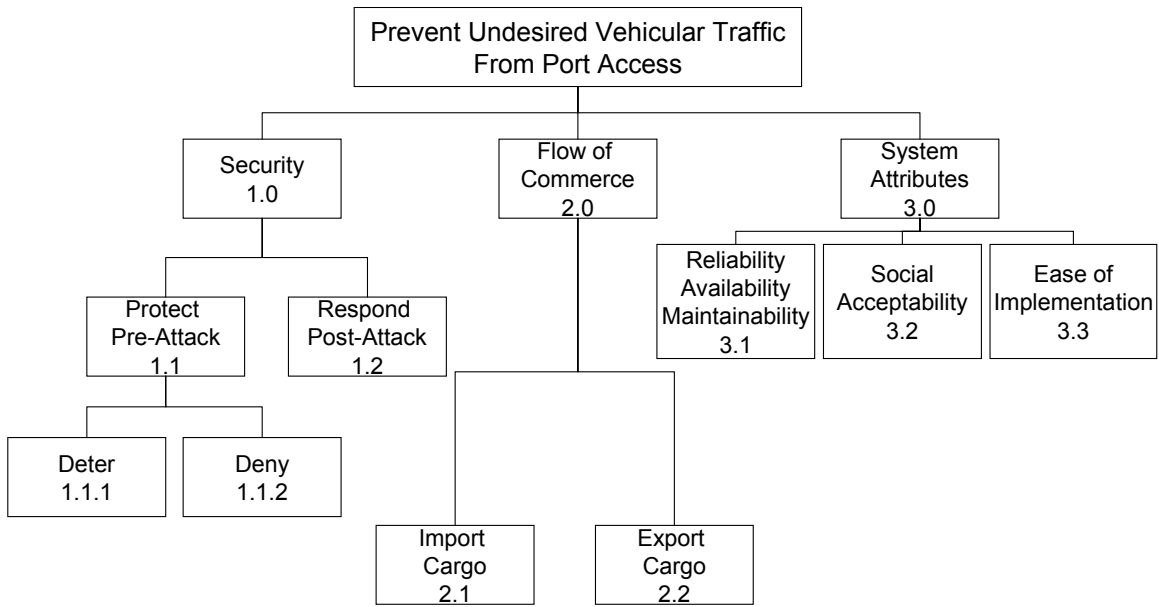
Prevent Undesired Vehicular Traffic From Port Access

Security
1.0

Flow of Commerce
2.0

System Attributes
3.0

Reliability Availability Maintainability
3.1

Social Acceptability
3.2

Ease of Implementation
3.3

Protect Pre-Attack
1.1

Respond Post-Attack
1.2

Deter
1.1.1

Deny
1.1.2

Import Cargo
2.1

Export Cargo
2.2